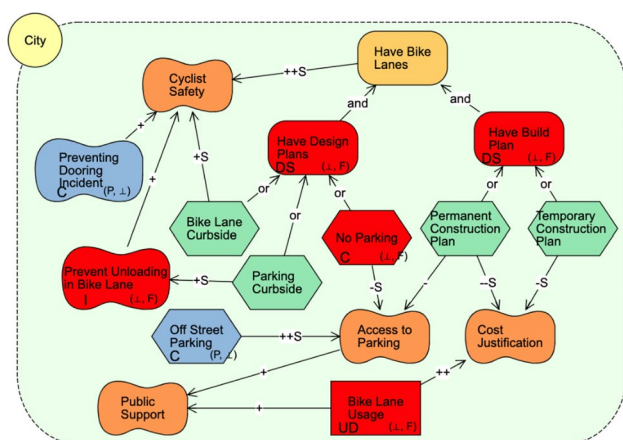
City

Have Bike Lanes

Cyclist Safety

++S

and

and

Have Design Plans
DS (⊥, F)

Have Build Plan
DS (⊥, F)

+

Preventing Dooring Incident
C (P, ⊥)

+S

+

or

or

or

or

or

Bike Lane Curbside

Permanent Construction Plan

Temporary Construction Plan

No Parking
C (⊥, F)

Prevent Unloading in Bike Lane
I (⊥, F)

+S

Parking Curbside

-S

-

–S

-S

Off Street Parking
C (P, ⊥)

++S

Access to Parking

Cost Justification

+

++

Public Support

+

Bike Lane Usage
UD (⊥, F)